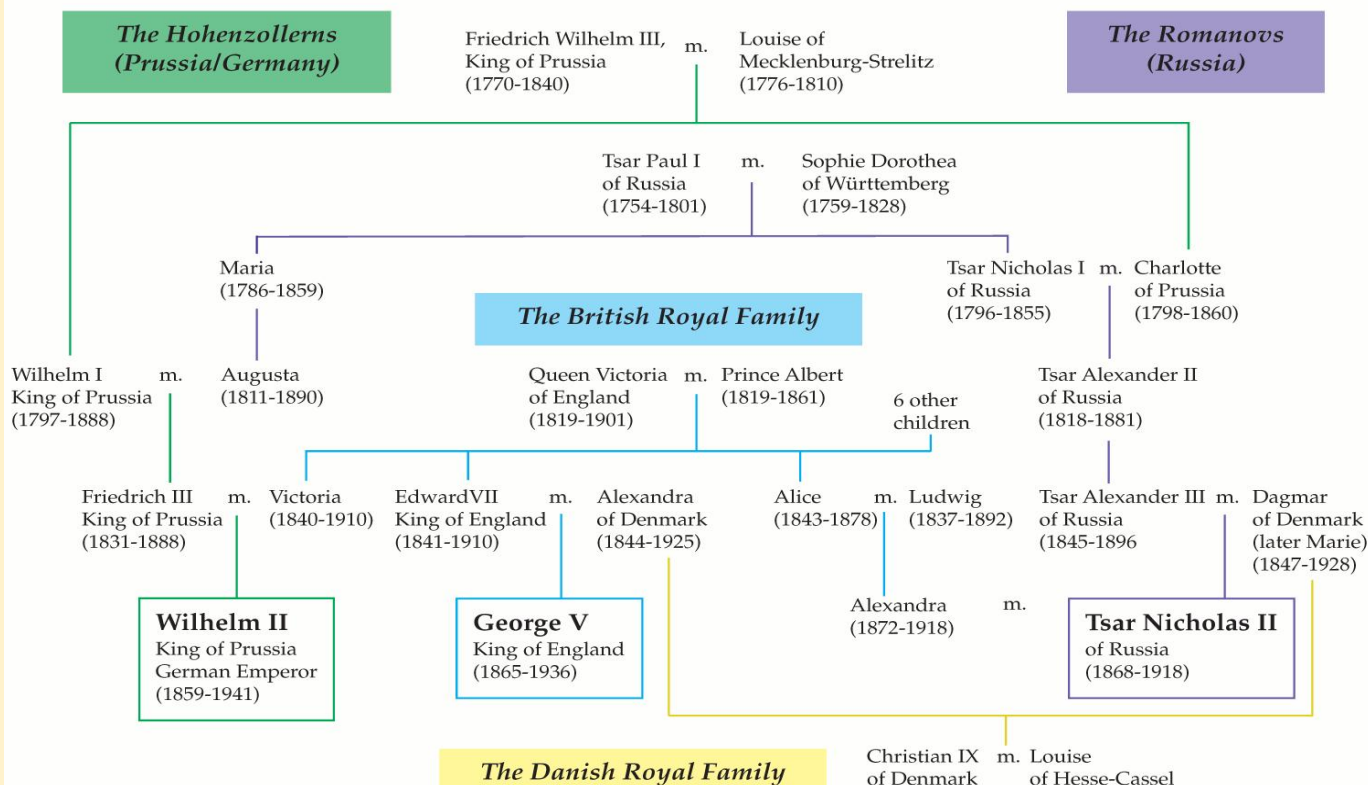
The Hohenzollerns (Prussia/Germany)

Friedrich Wilhelm III, King of Prussia (1770-1840) m. Louise of Mecklenburg-Strelitz (1776-1810)

The Romanovs (Russia)

Tsar Paul I of Russia (1754-1801) m. Sophie Dorothea of Württemberg (1759-1828)

Maria (1786-1859)

Tsar Nicholas I of Russia (1796-1855) m. Charlotte of Prussia (1798-1860)

The British Royal Family

Wilhelm I King of Prussia (1797-1888) m. Augusta (1811-1890)

Queen Victoria of England (1819-1901) m. Prince Albert (1819-1861)

6 other children

Tsar Alexander II of Russia (1818-1881)

Friedrich III King of Prussia (1831-1888) m. Victoria (1840-1910)

EdwardVII King of England (1841-1910) m. Alexandra of Denmark (1844-1925)

Alice (1843-1878) m. Ludwig (1837-1892)

Tsar Alexander III of Russia (1845-1896 m. Dagmar of Denmark (later Marie) (1847-1928)

Wilhelm II King of Prussia German Emperor (1859-1941)

George V King of England (1865-1936)

Alexandra (1872-1918) m.

Tsar Nicholas II of Russia (1868-1918)

The Danish Royal Family

Christian IX of Denmark m. Louise of Hesse-Cassel